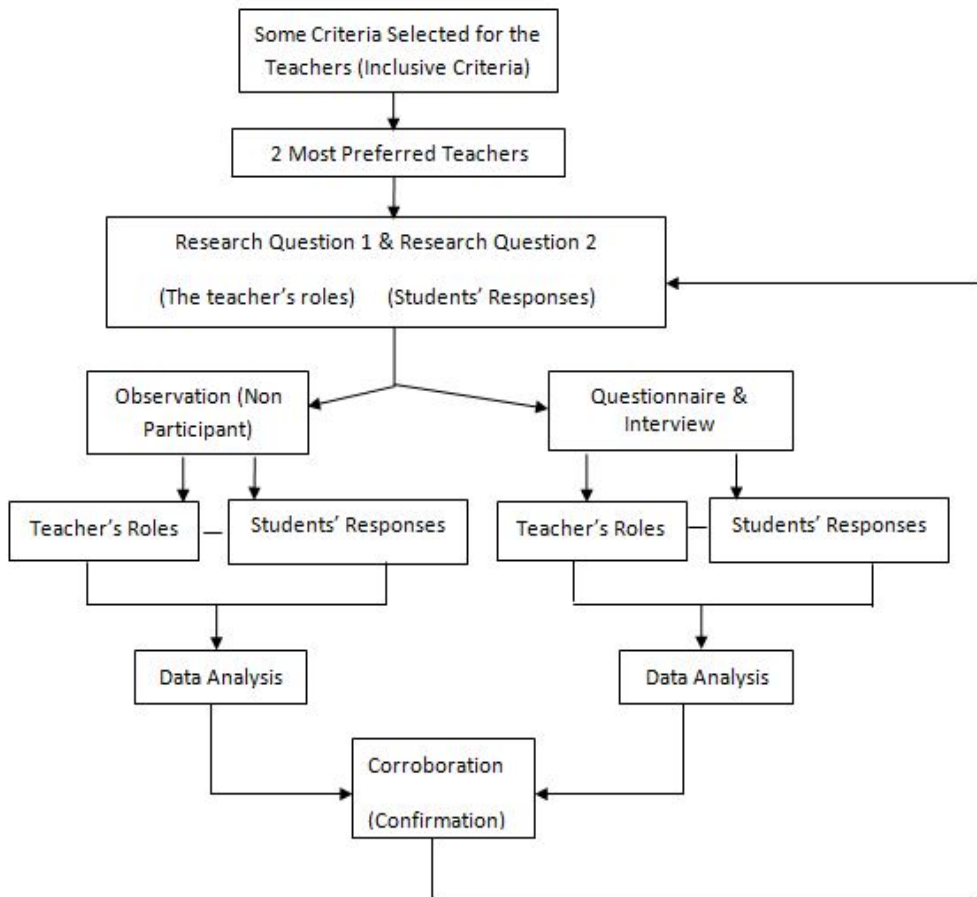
Some Criteria Selected for the Teachers (Inclusive Criteria)

2 Most Preferred Teachers

Research Question 1 & Research Question 2

(The teacher's roles) (Students' Responses)

Observation (Non Participant)

Questionnaire & Interview

Teacher's Roles

Students' Responses

Teacher's Roles

Students' Responses

Data Analysis

Data Analysis

Corroboration

(Confirmation)